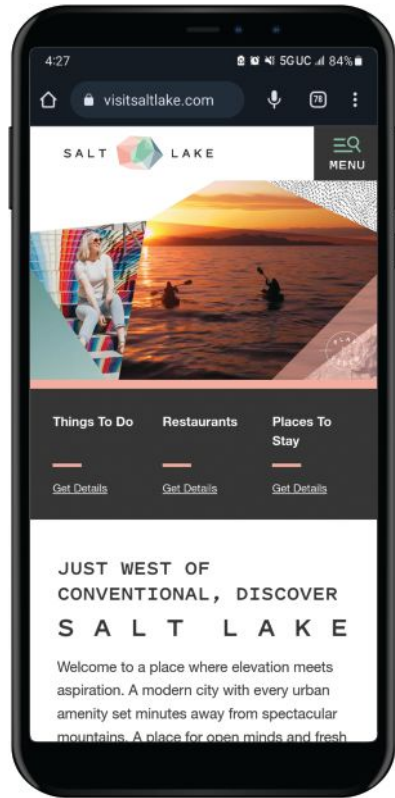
4:27

5GUC 84%

visitsaltlake.com

78

SALT LAKE

MENU

Things To Do

Get Details

Restaurants

Get Details

Places To Stay

Get Details

JUST WEST OF CONVENTIONAL, DISCOVER

SALT LAKE

Welcome to a place where elevation meets aspiration. A modern city with every urban amenity set minutes away from spectacular mountains. A place for open minds and fresh